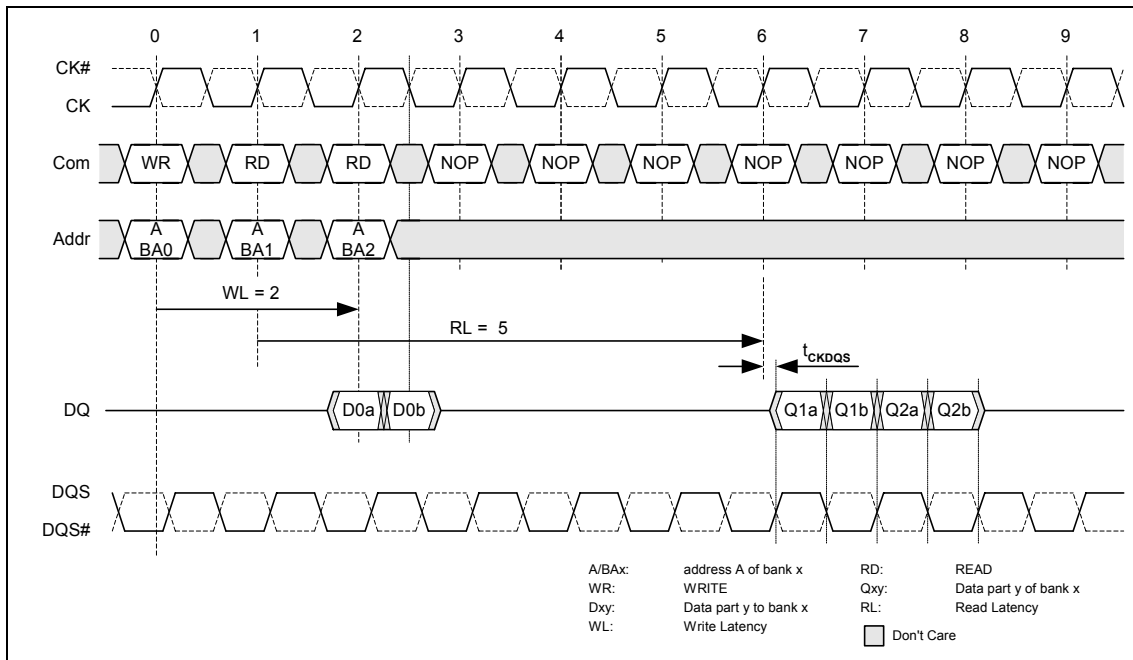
0 1 2 3 4 5 6 7 8 9

CK#
CK

Com WR RD RD NOP NOP NOP NOP NOP NOP NOP

Addr A BA0 A BA1 A BA2

WL = 2

RL = 5

$t_{CKDQS}$

DQ D0a D0b Q1a Q1b Q2a Q2b

DQS
DQS#

A/BAx: address A of bank x
WR: WRITE
Dxy: Data part y to bank x
WL: Write Latency

RD: READ
Qxy: Data part y of bank x
RL: Read Latency

Don't Care